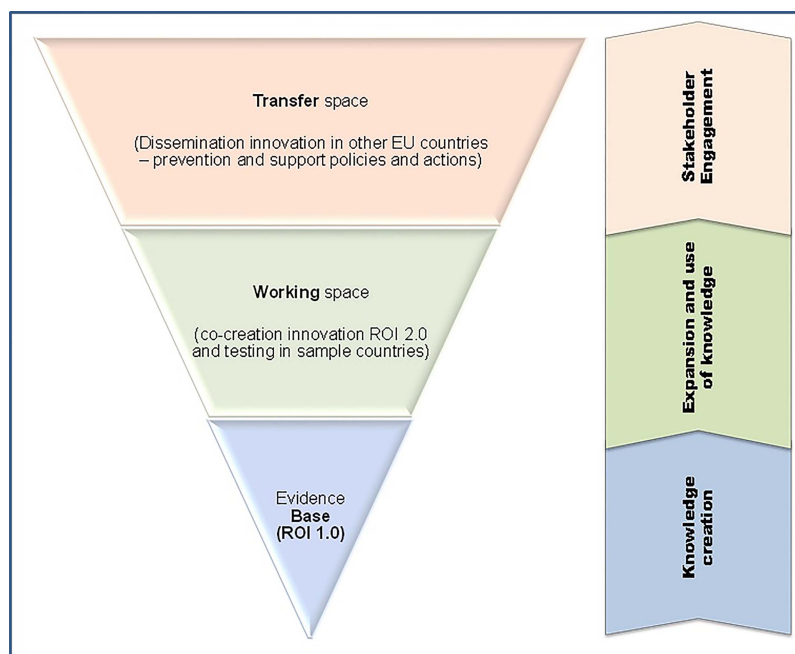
**Transfer** space

(Dissemination innovation in other EU countries – prevention and support policies and actions)

**Working** space

(co-creation innovation ROI 2.0 and testing in sample countries)

Evidence **Base** **(ROI 1.0)**

**Stakeholder Engagement**

**Expansion and use of knowledge**

**Knowledge creation**